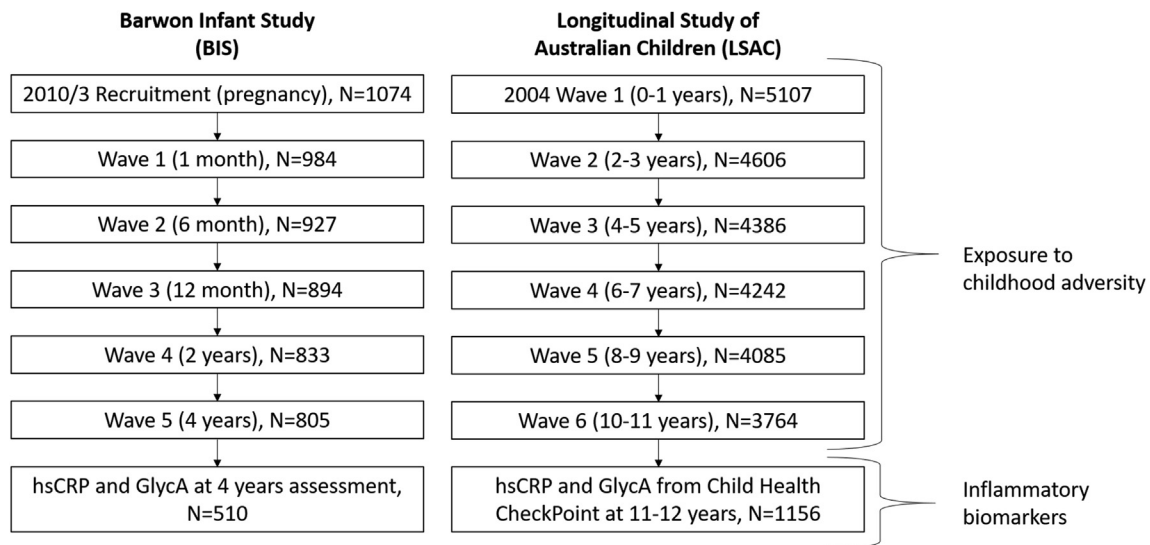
Barwon Infant Study (BIS)

2010/3 Recruitment (pregnancy), N=1074

Wave 1 (1 month), N=984

Wave 2 (6 month), N=927

Wave 3 (12 month), N=894

Wave 4 (2 years), N=833

Wave 5 (4 years), N=805

hsCRP and GlycA at 4 years assessment, N=510

Longitudinal Study of Australian Children (LSAC)

2004 Wave 1 (0-1 years), N=5107

Wave 2 (2-3 years), N=4606

Wave 3 (4-5 years), N=4386

Wave 4 (6-7 years), N=4242

Wave 5 (8-9 years), N=4085

Wave 6 (10-11 years), N=3764

hsCRP and GlycA from Child Health CheckPoint at 11-12 years, N=1156

Exposure to childhood adversity

Inflammatory biomarkers